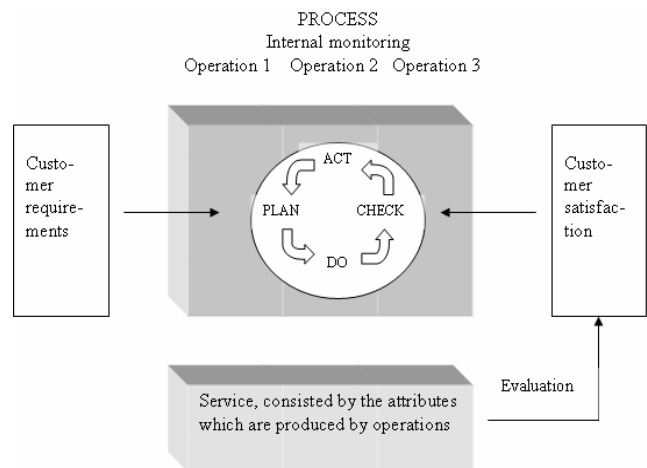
PROCESS
Internal monitoring
Operation 1 Operation 2 Operation 3

Customer requirements

ACT
PLAN
CHECK
DO

Customer satisfaction

Evaluation

Service, consisted by the attributes which are produced by operations